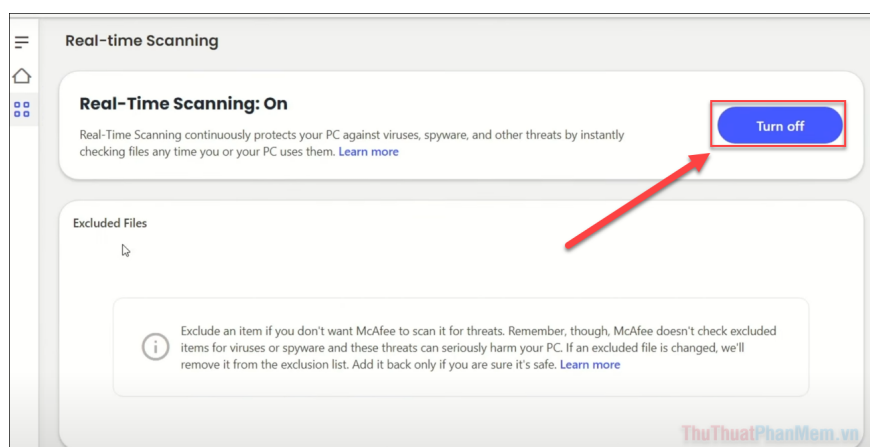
Real-time Scanning

Real-Time Scanning: On

Real-Time Scanning continuously protects your PC against viruses, spyware, and other threats by instantly checking files any time you or your PC uses them. Learn more

Turn off

Excluded Files

Exclude an item if you don't want McAfee to scan it for threats. Remember, though, McAfee doesn't check excluded items for viruses or spyware and these threats can seriously harm your PC. If an excluded file is changed, we'll remove it from the exclusion list. Add it back only if you are sure it's safe. Learn more

ThuThuatPhanMem.vn